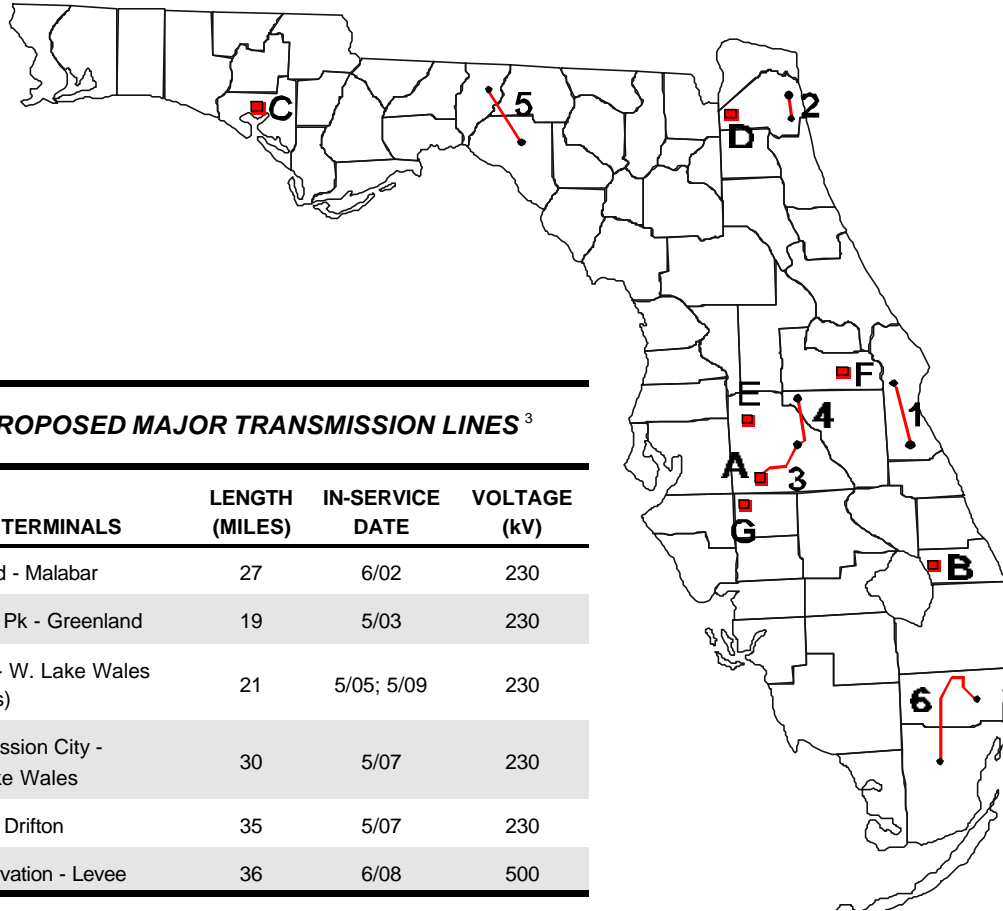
C
5
2
D
E
F
4
1
A
3
G
B
6

ROPOSED MAJOR TRANSMISSION LINES $^3$

| TERMINALS | LENGTH (MILES) | IN-SERVICE DATE | VOLTAGE (kV) |
|---|---|---|---|
| d - Malabar | 27 | 6/02 | 230 |
| Pk - Greenland | 19 | 5/03 | 230 |
| - W. Lake Wales s) | 21 | 5/05; 5/09 | 230 |
| ssion City - ke Wales | 30 | 5/07 | 230 |
| Drifton | 35 | 5/07 | 230 |
| vation - Levee | 36 | 6/08 | 500 |